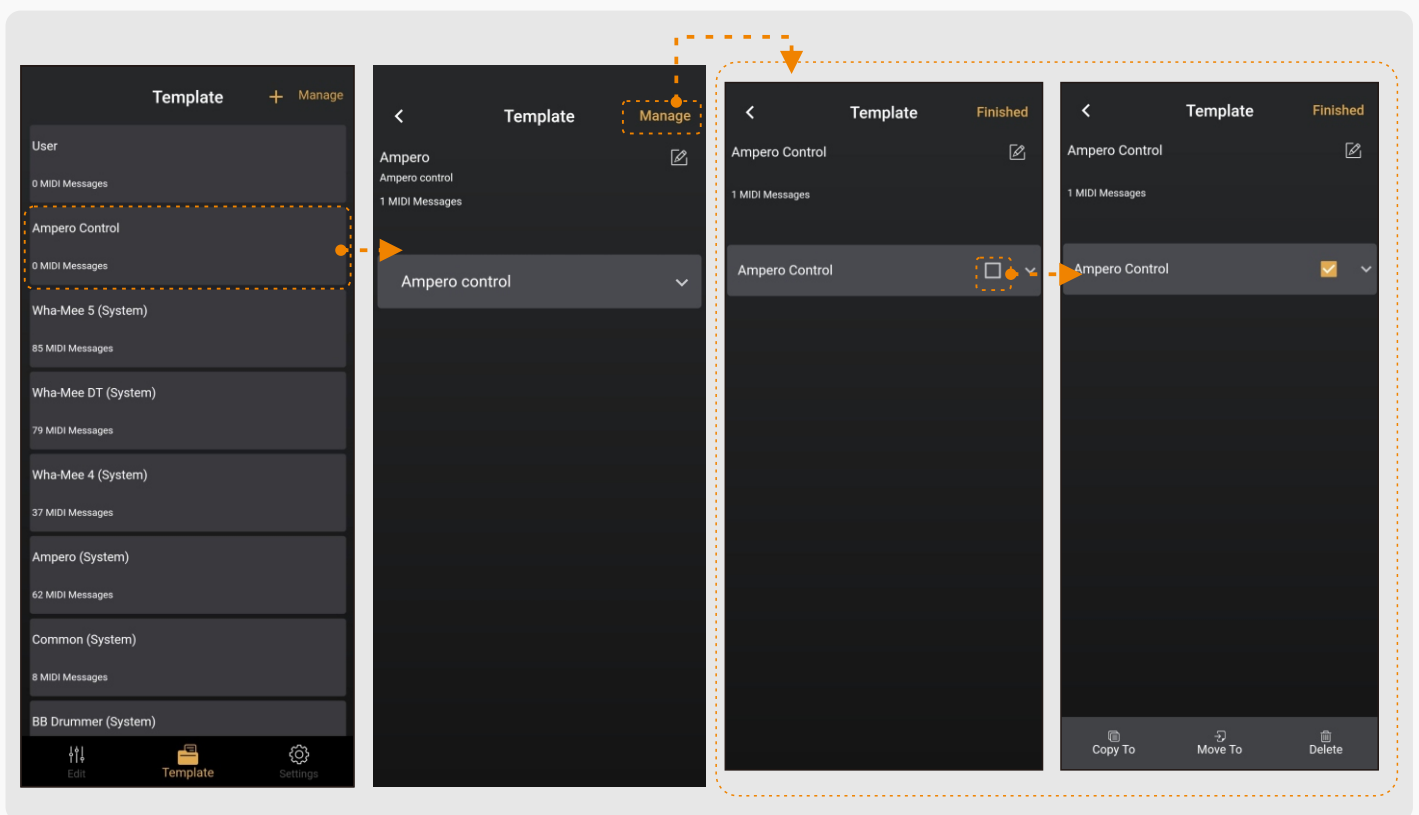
Template
Manage
User
0 MIDI Messages
Ampero Control
0 MIDI Messages
Wha-Mee 5 (System)
85 MIDI Messages
Wha-Mee DT (System)
79 MIDI Messages
Wha-Mee 4 (System)
37 MIDI Messages
Ampero (System)
62 MIDI Messages
Common (System)
8 MIDI Messages
BB Drummer (System)
Edit
Template
Settings

Template
Manage
Ampero
Ampero control
1 MIDI Messages
Ampero control

Template
Finished
Ampero Control
1 MIDI Messages
Ampero Control

Template
Finished
Ampero Control
1 MIDI Messages
Ampero Control
Copy To
Move To
Delete